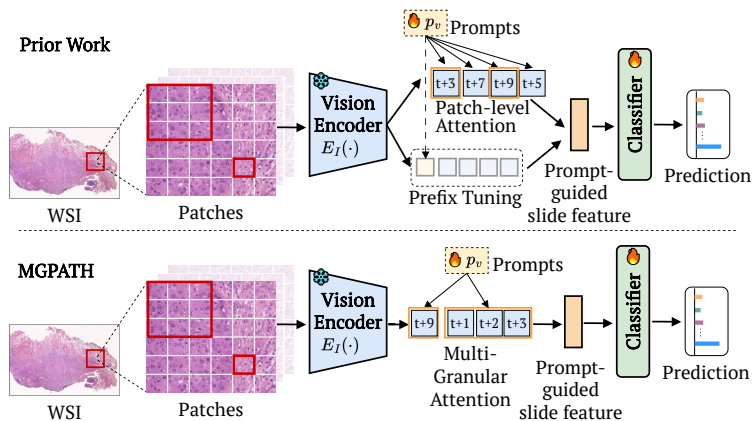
Prior Work

$p_v$ Prompts

t+3 t+7 t+9 t+5

Patch-level Attention

WSI

Patches

Vision Encoder $E_I(\cdot)$

Prefix Tuning

Prompt-guided slide feature

Classifier

Prediction

MGPATH

$p_v$ Prompts

t+9 t+1 t+2 t+3

Multi-Granular Attention

WSI

Patches

Vision Encoder $E_I(\cdot)$

Prompt-guided slide feature

Classifier

Prediction